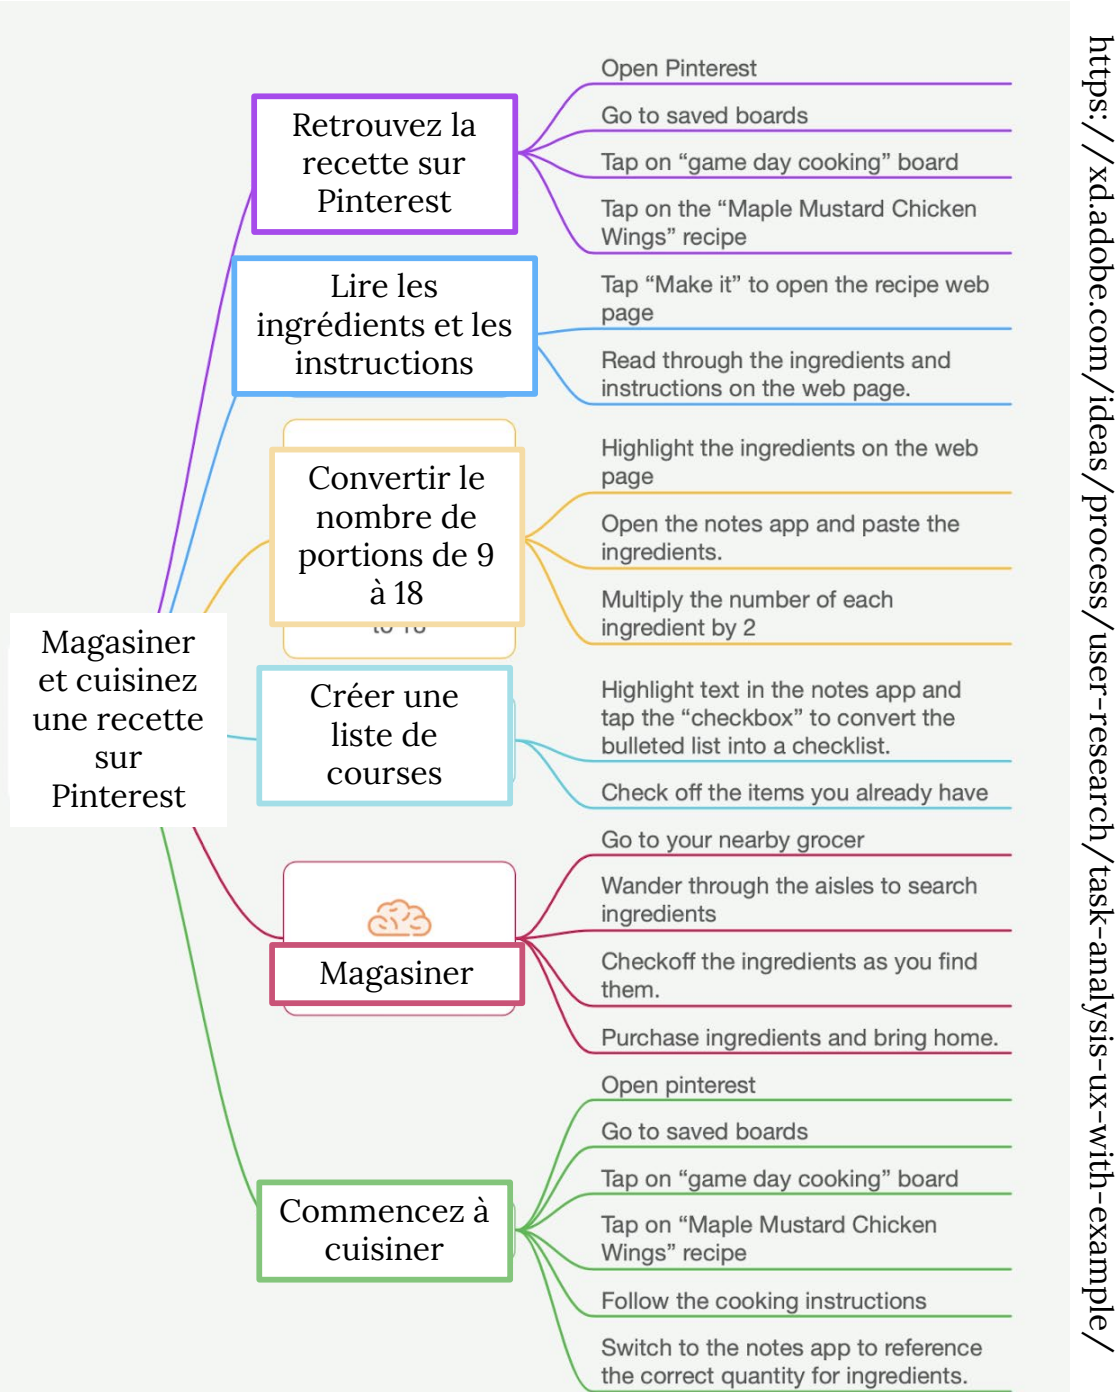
Magasiner et cuisinez une recette sur Pinterest

Retrouvez la recette sur Pinterest

Open Pinterest

Go to saved boards

Tap on “game day cooking” board

Tap on the “Maple Mustard Chicken Wings” recipe

Lire les ingrédients et les instructions

Tap “Make it” to open the recipe web page

Read through the ingredients and instructions on the web page.

Convertir le nombre de portions de 9 à 18

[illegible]

Highlight the ingredients on the web page

Open the notes app and paste the ingredients.

Multiply the number of each ingredient by 2

Créer une liste de courses

Highlight text in the notes app and tap the “checkbox” to convert the bulleted list into a checklist.

Check off the items you already have

Magasiner

Go to your nearby grocer

Wander through the aisles to search ingredients

Checkoff the ingredients as you find them.

Purchase ingredients and bring home.

Commencez à cuisiner

Open pinterest

Go to saved boards

Tap on “game day cooking” board

Tap on “Maple Mustard Chicken Wings” recipe

Follow the cooking instructions

Switch to the notes app to reference the correct quantity for ingredients.

https://xd.adobe.com/ideas/process/user-research/task-analysis-ux-with-example/